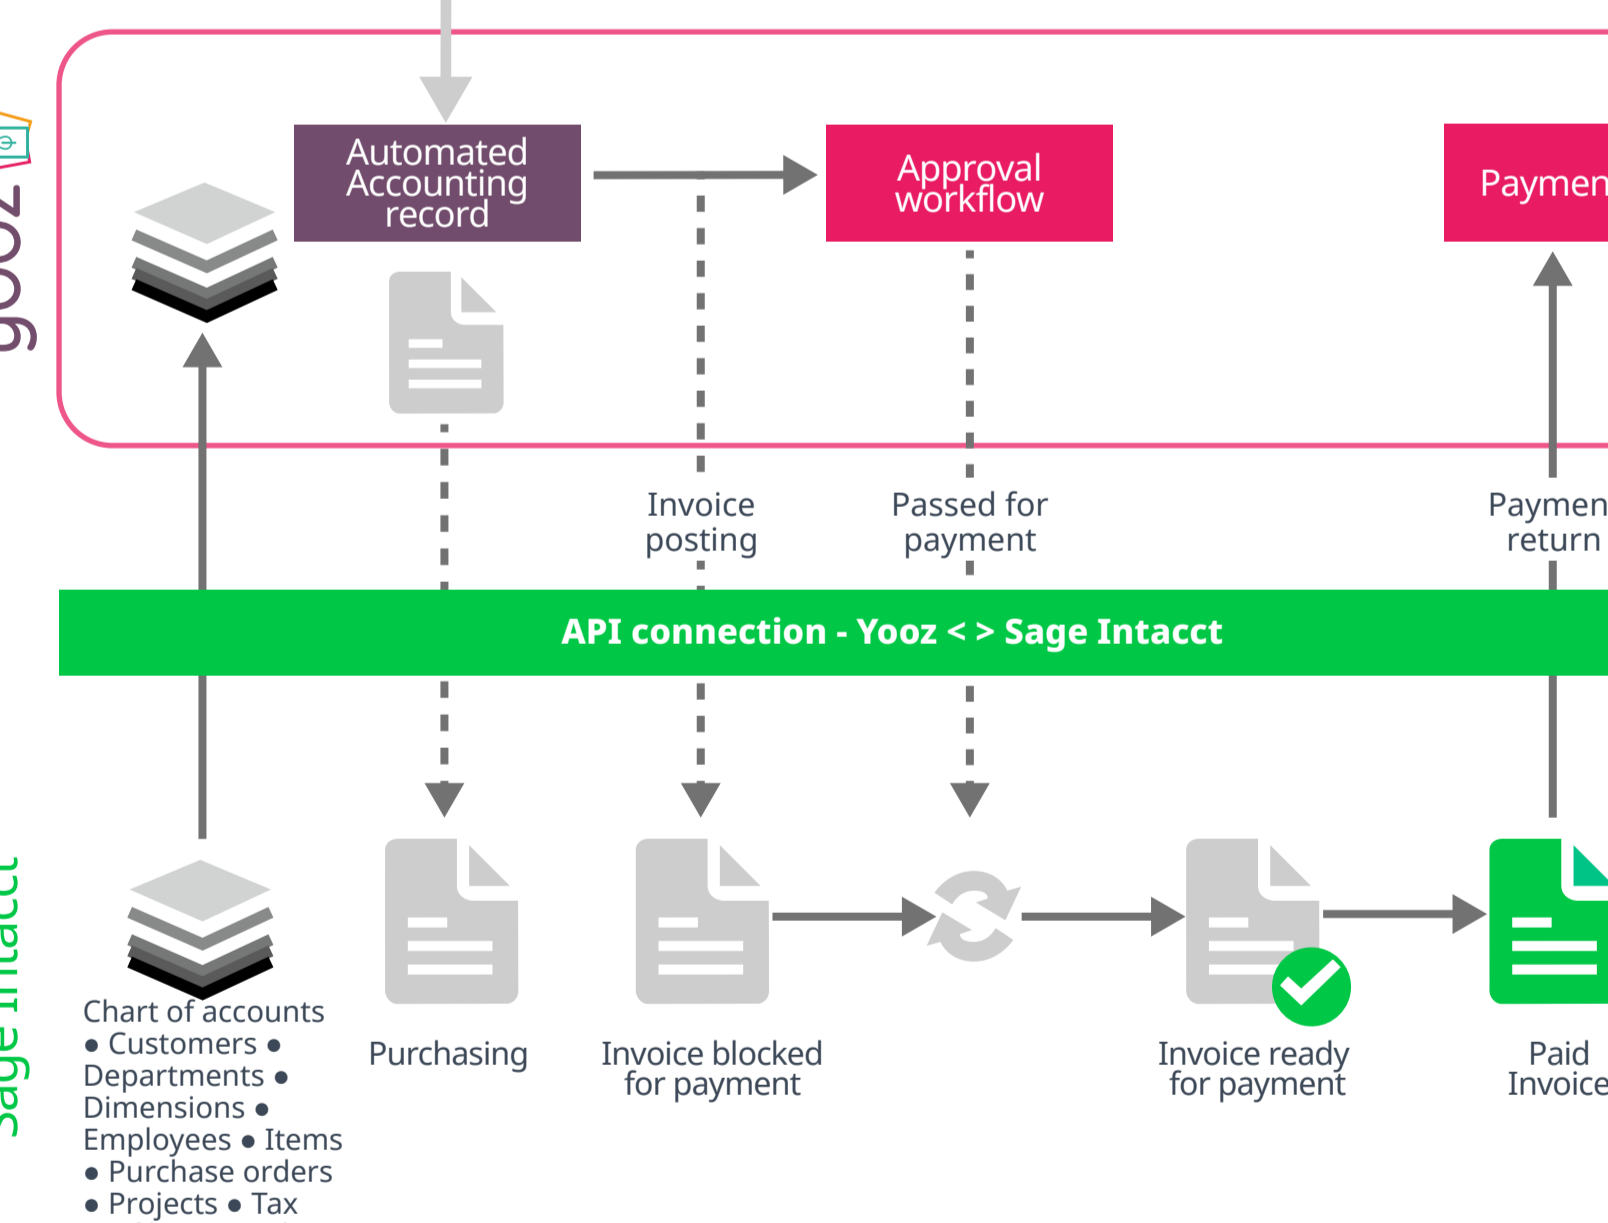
yooz

Automated Accounting record

Approval workflow

Paymen

Invoice posting

Passed for payment

Paymen return

API connection - Yooz < > Sage Intacct

Sage Intacct

Chart of accounts • Customers • Departments • Dimensions • Employees • Items • Purchase orders • Projects • Tax

Purchasing

Invoice blocked for payment

Invoice ready for payment

Paid Invoice